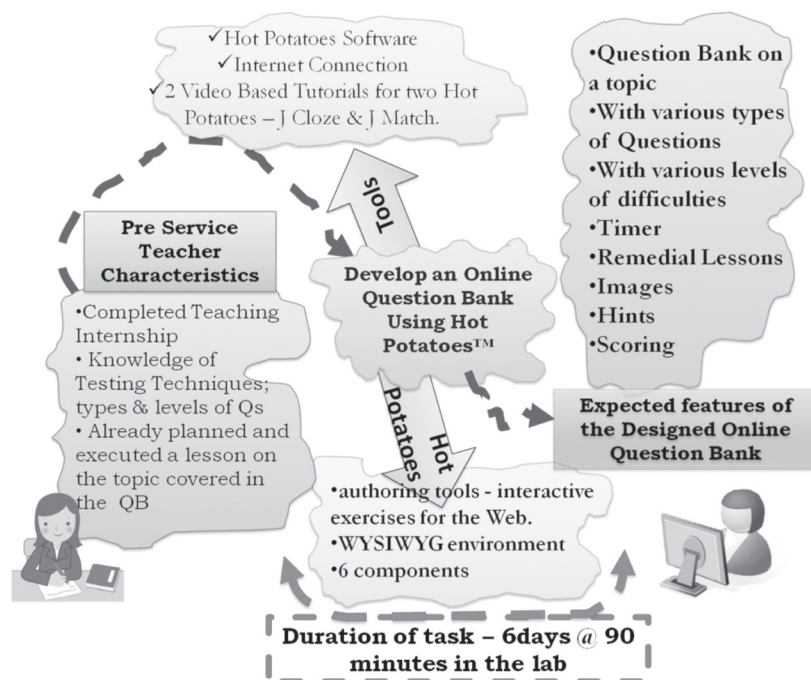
✓Hot Potatoes Software
✓Internet Connection
✓2 Video Based Tutorials for two Hot Potatoes – J Cloze & J Match.

•Question Bank on a topic
•With various types of Questions
•With various levels of difficulties
•Timer
•Remedial Lessons
•Images
•Hints
•Scoring

Tools

Pre Service Teacher Characteristics

Develop an Online Question Bank Using Hot Potatoes™

•Completed Teaching Internship
• Knowledge of Testing Techniques; types & levels of Qs
• Already planned and executed a lesson on the topic covered in the QB

Hot Potatoes

Expected features of the Designed Online Question Bank

•authoring tools - interactive exercises for the Web.
•WYSIWYG environment
•6 components

Duration of task – 6days @ 90 minutes in the lab